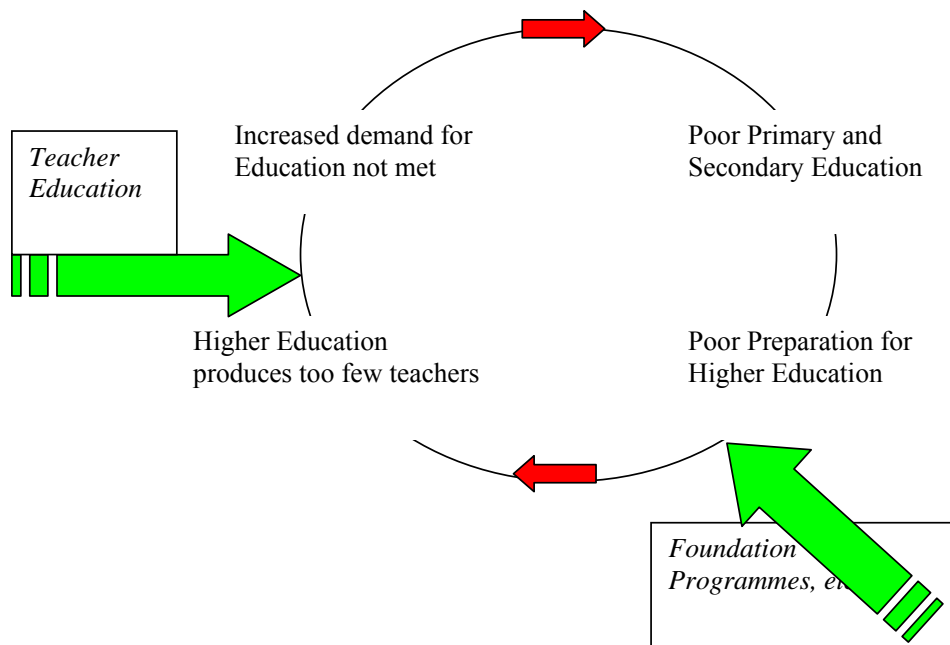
Teacher Education

Increased demand for Education not met

Poor Primary and Secondary Education

Higher Education produces too few teachers

Poor Preparation for Higher Education

Foundation Programmes, e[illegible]